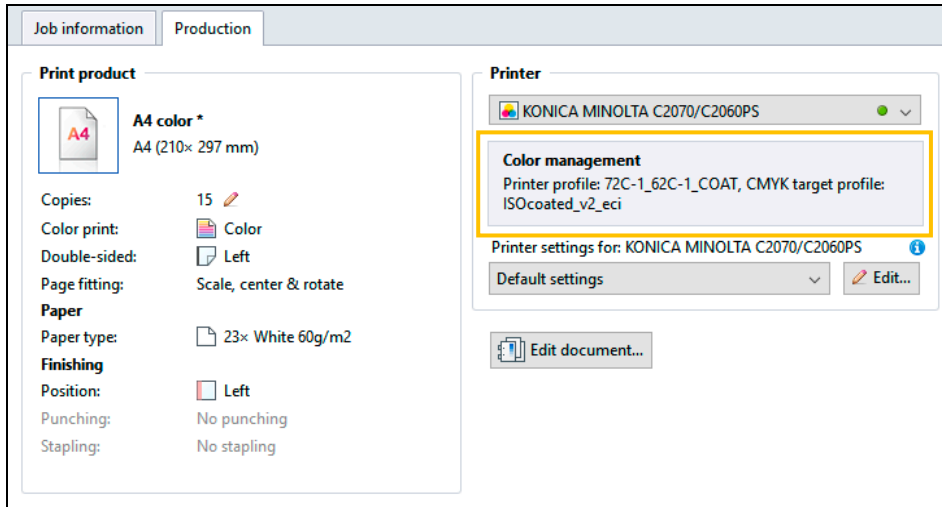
Job information | Production

Print product

A4

A4 color *
A4 (210× 297 mm)

Copies: 15
Color print: Color
Double-sided: Left
Page fitting: Scale, center & rotate

Paper
Paper type: 23× White 60g/m2

Finishing
Position: Left
Punching: No punching
Stapling: No stapling

Printer

KONICA MINOLTA C2070/C2060PS

Color management
Printer profile: 72C-1_62C-1_COAT, CMYK target profile: ISOcoated_v2_eci

Printer settings for: KONICA MINOLTA C2070/C2060PS

Default settings

Edit...

Edit document...